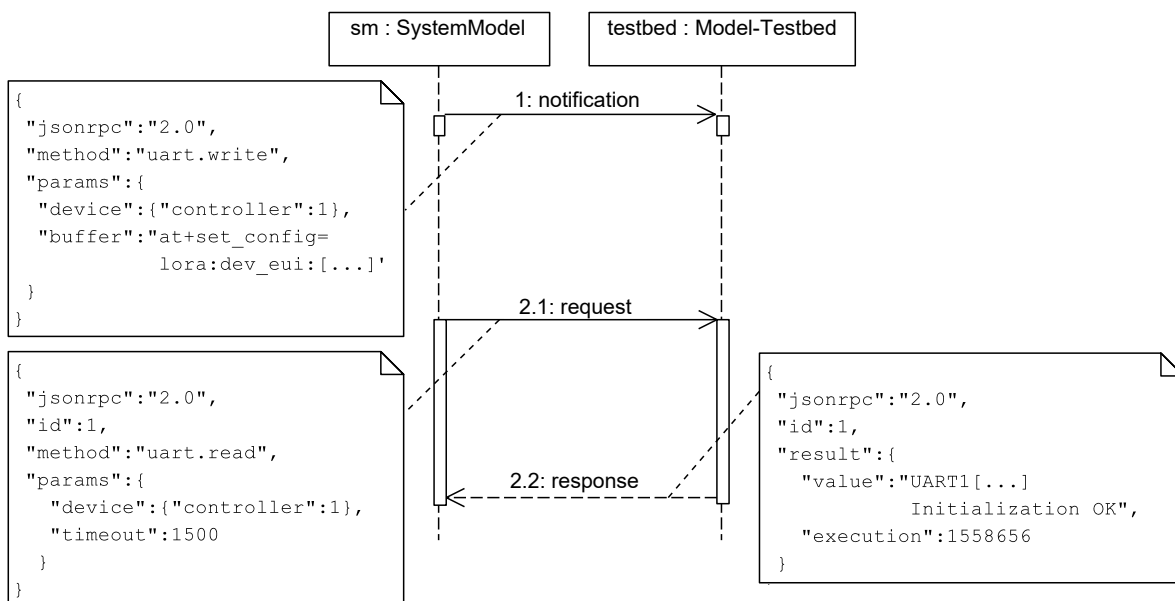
sm : SystemModel

testbed : Model-Testbed

{
"jsonrpc":"2.0",
"method":"uart.write",
"params":{
"device":{"controller":1},
"buffer":"at+set_config=
lora:dev_eui:[...]'
}
}

1: notification

2.1: request

{
"jsonrpc":"2.0",
"id":1,
"method":"uart.read",
"params":{
"device":{"controller":1},
"timeout":1500
}
}

2.2: response

{
"jsonrpc":"2.0",
"id":1,
"result":{
"value":"UART1[...]
Initialization OK",
"execution":1558656
}